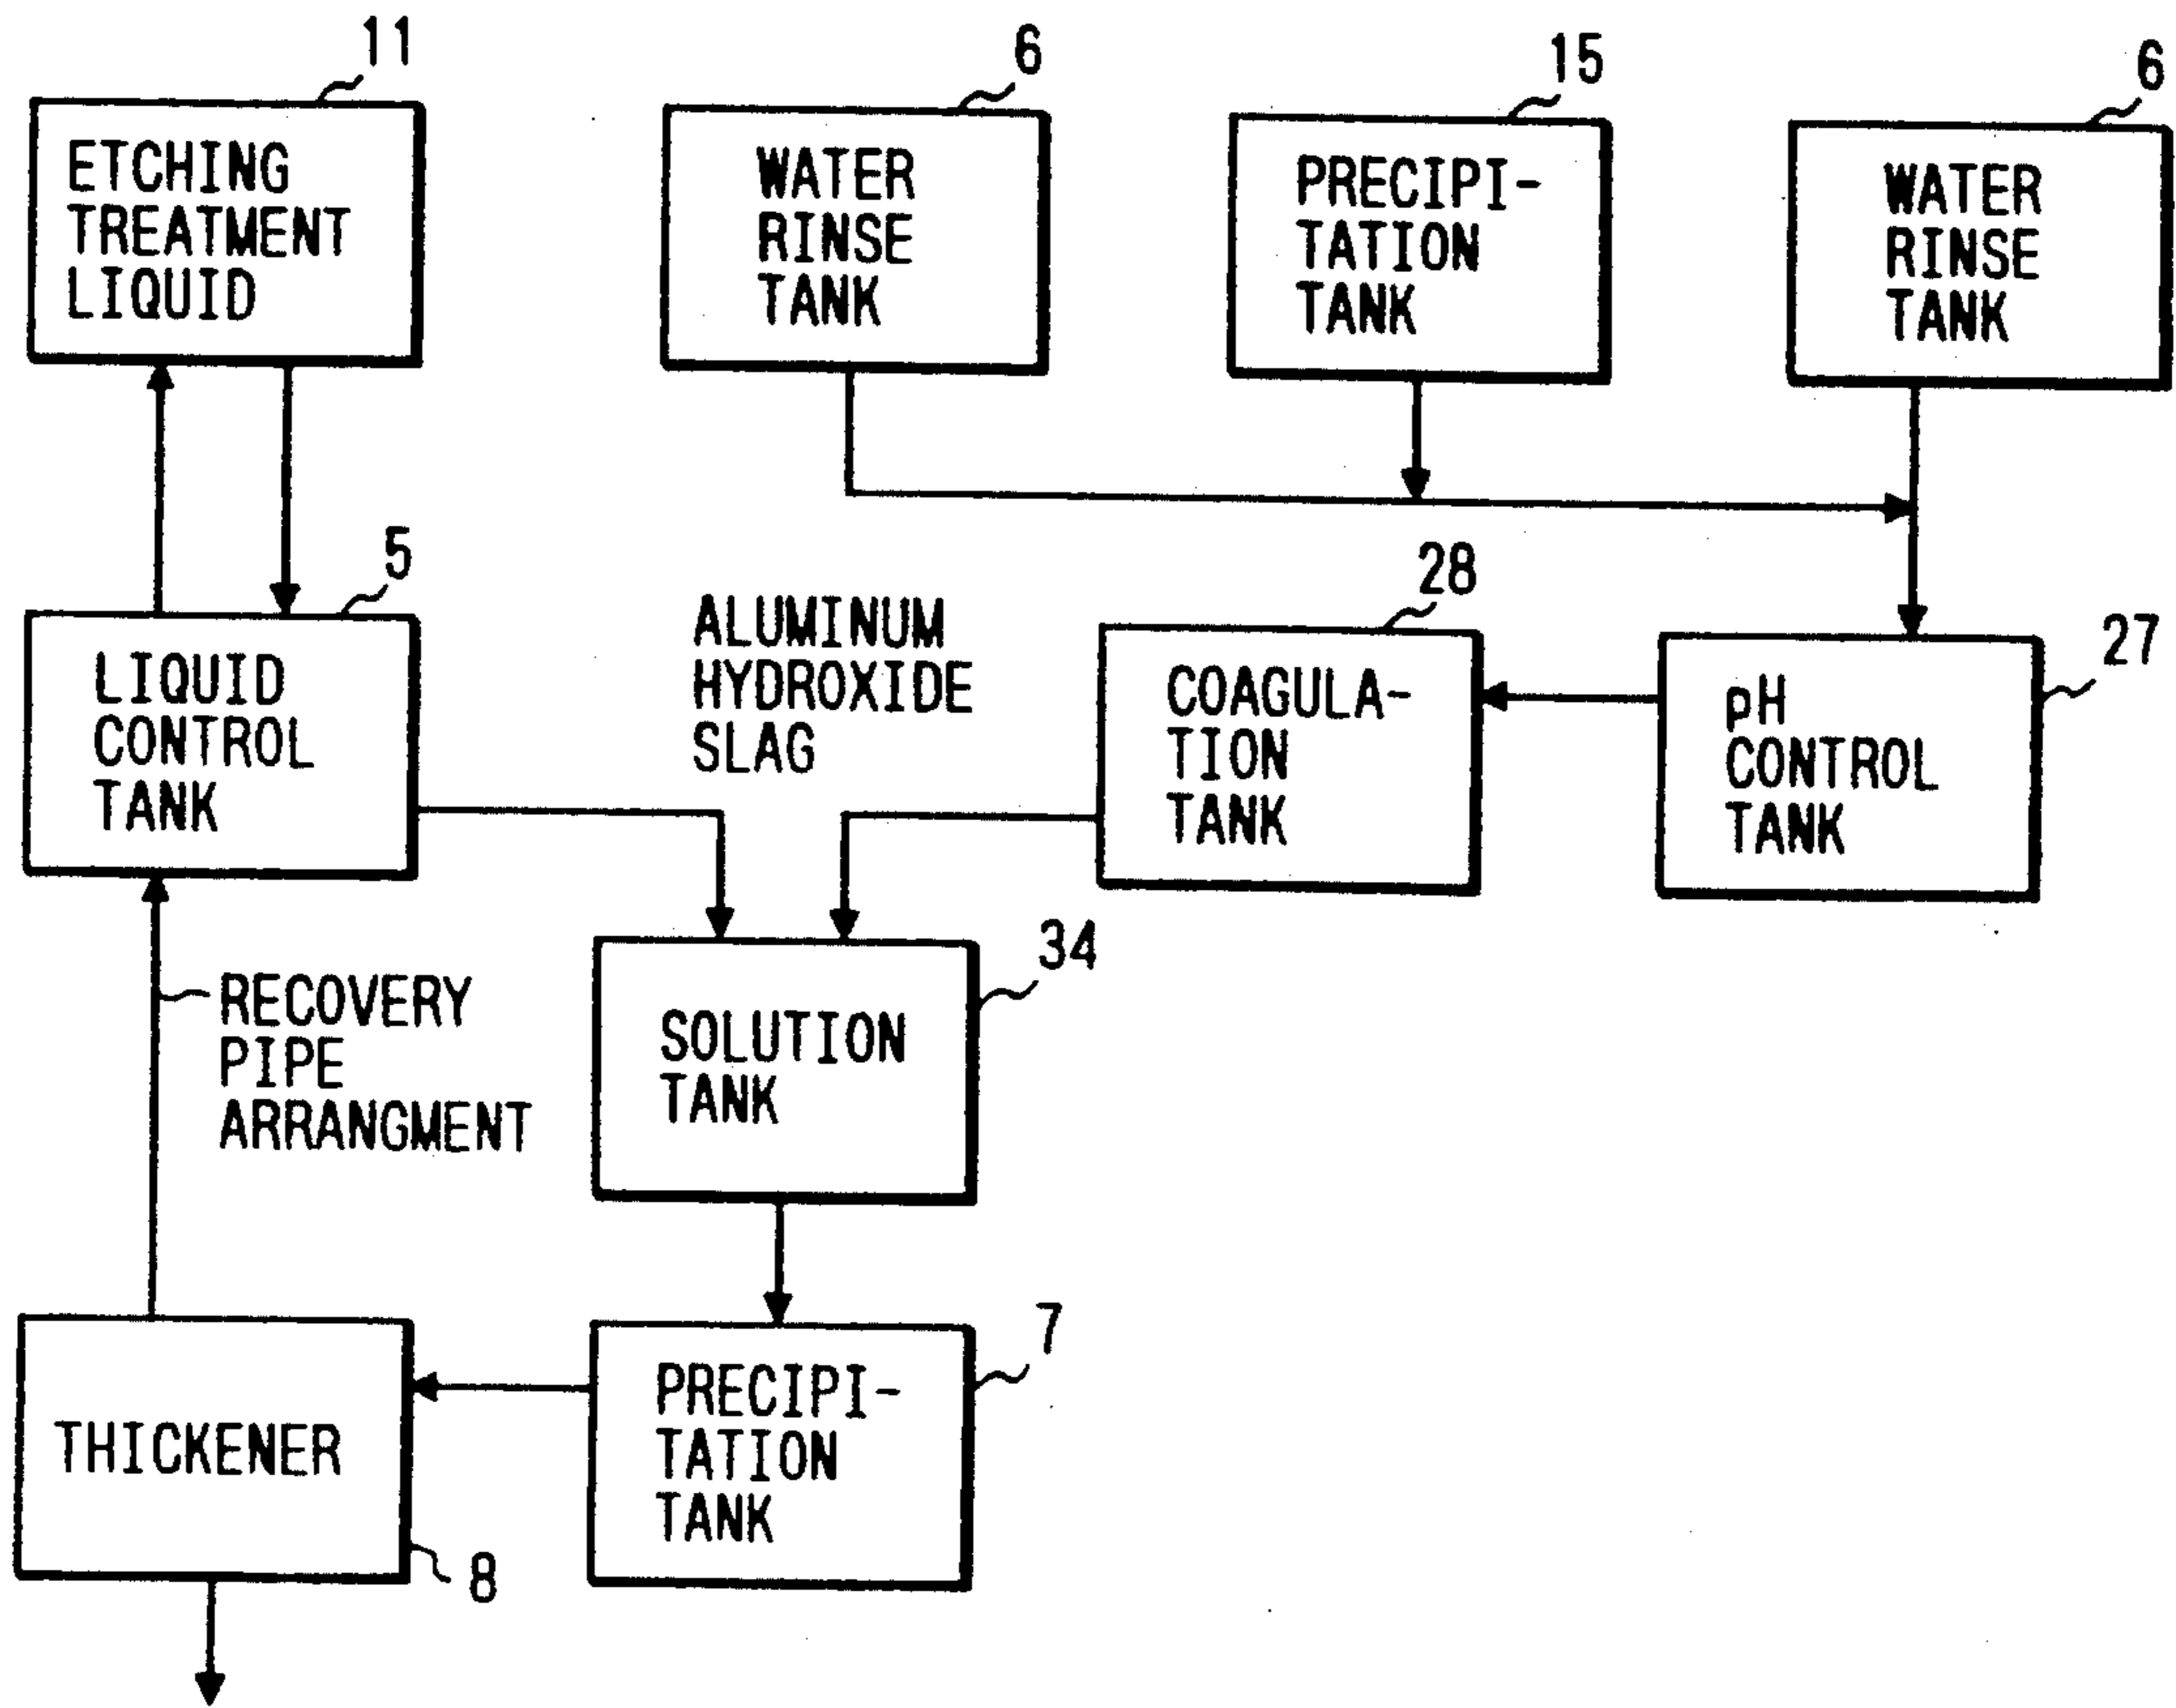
11
ETCHING TREATMENT LIQUID

6
WATER RINSE TANK

15
PRECIPITATION TANK

6
WATER RINSE TANK

5
LIQUID CONTROL TANK

ALUMINUM HYDROXIDE SLAG

28
COAGULATION TANK

27
pH CONTROL TANK

34
SOLUTION TANK

RECOVERY PIPE ARRANGMENT

7
PRECIPITATION TANK

THICKENER

8